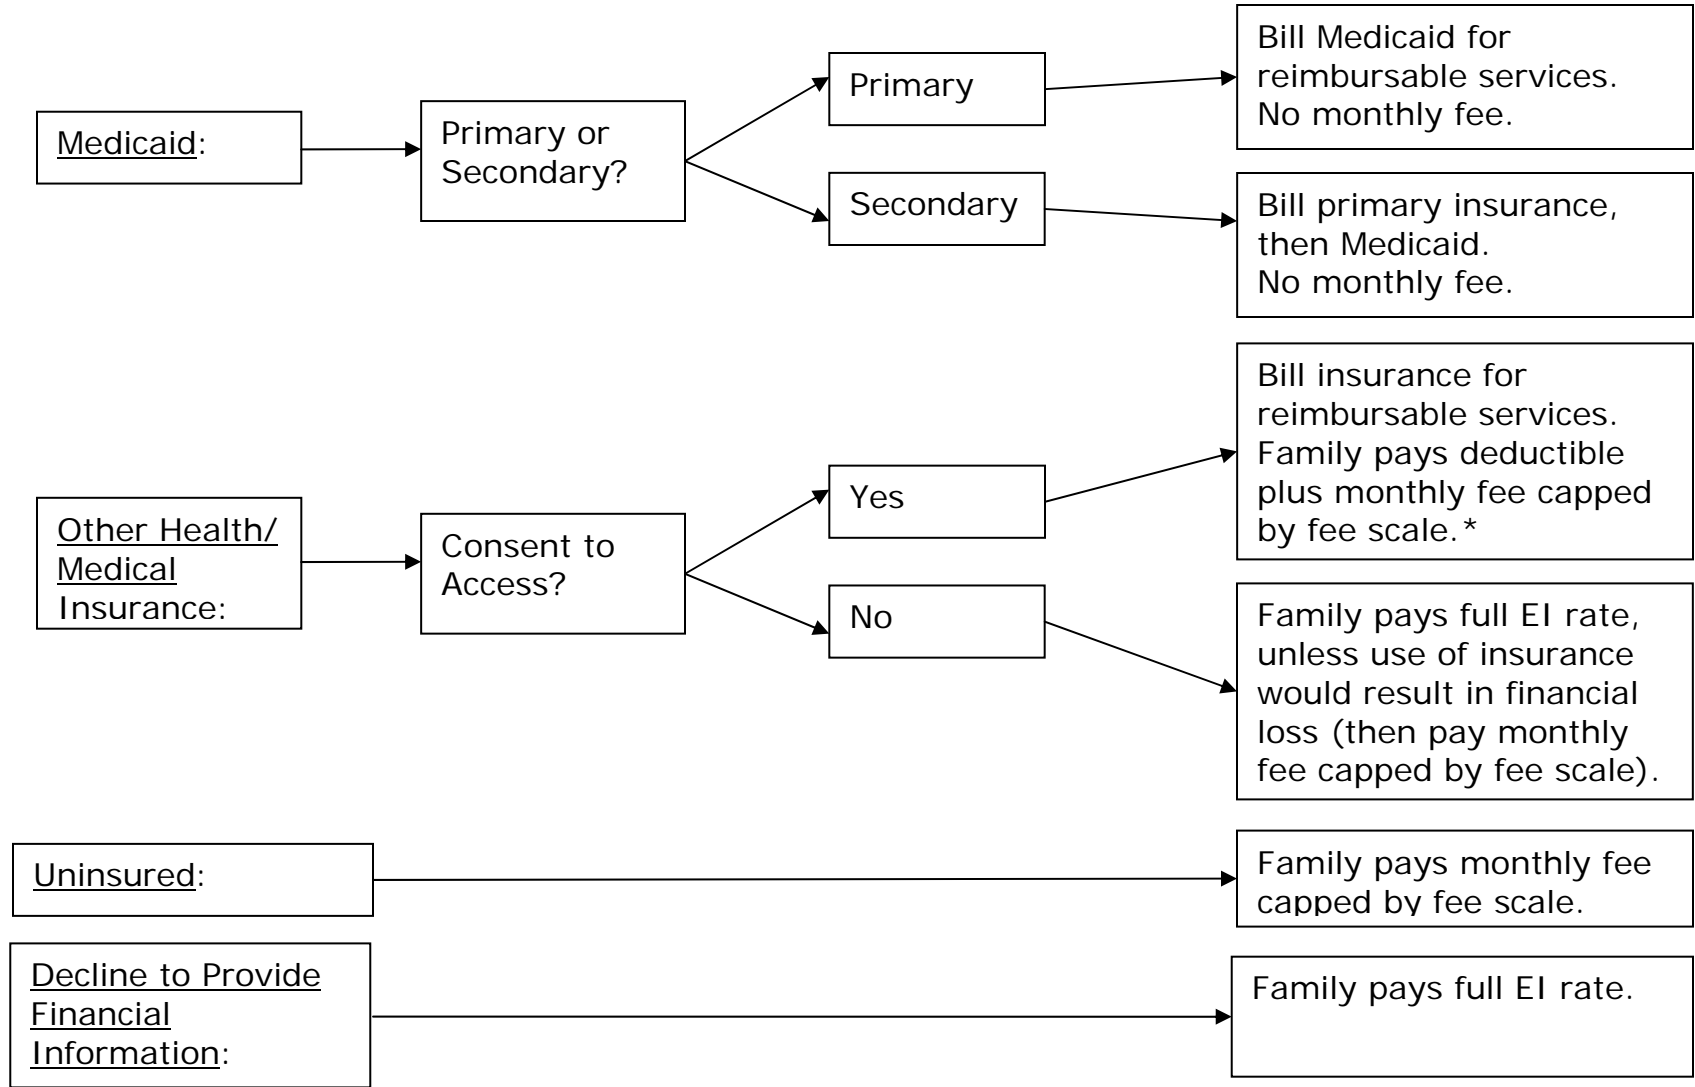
Medicaid:

Primary or Secondary?

Primary

Bill Medicaid for reimbursable services. No monthly fee.

Secondary

Bill primary insurance, then Medicaid. No monthly fee.

Other Health/ Medical Insurance:

Consent to Access?

Yes

Bill insurance for reimbursable services. Family pays deductible plus monthly fee capped by fee scale.*

No

Family pays full EI rate, unless use of insurance would result in financial loss (then pay monthly fee capped by fee scale).

Uninsured:

Family pays monthly fee capped by fee scale.

Decline to Provide Financial Information:

Family pays full EI rate.